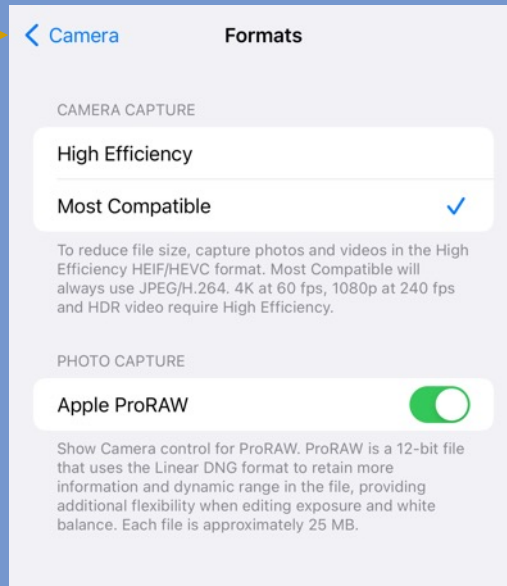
< Camera

Formats

CAMERA CAPTURE

High Efficiency

Most Compatible

To reduce file size, capture photos and videos in the High Efficiency HEIF/HEVC format. Most Compatible will always use JPEG/H.264. 4K at 60 fps, 1080p at 240 fps and HDR video require High Efficiency.

PHOTO CAPTURE

Apple ProRAW

Show Camera control for ProRAW. ProRAW is a 12-bit file that uses the Linear DNG format to retain more information and dynamic range in the file, providing additional flexibility when editing exposure and white balance. Each file is approximately 25 MB.